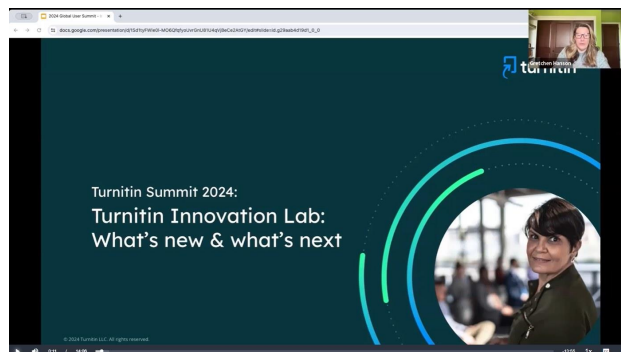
2024 Global User Summit -

docs.google.com/presentation/d/1Sd1tyFW6l0l-MO8QfqfyzUvrGnU51U4qVj8eCe24tGY/edit#slide=id.g29aab4d1fd1_0_0

Gretchen Hanson

turnitin

Turnitin Summit 2024:

Turnitin Innovation Lab: What's new & what's next

© 2024 Turnitin LLC. All rights reserved.

0:11 / 14:10

-13:59

1x